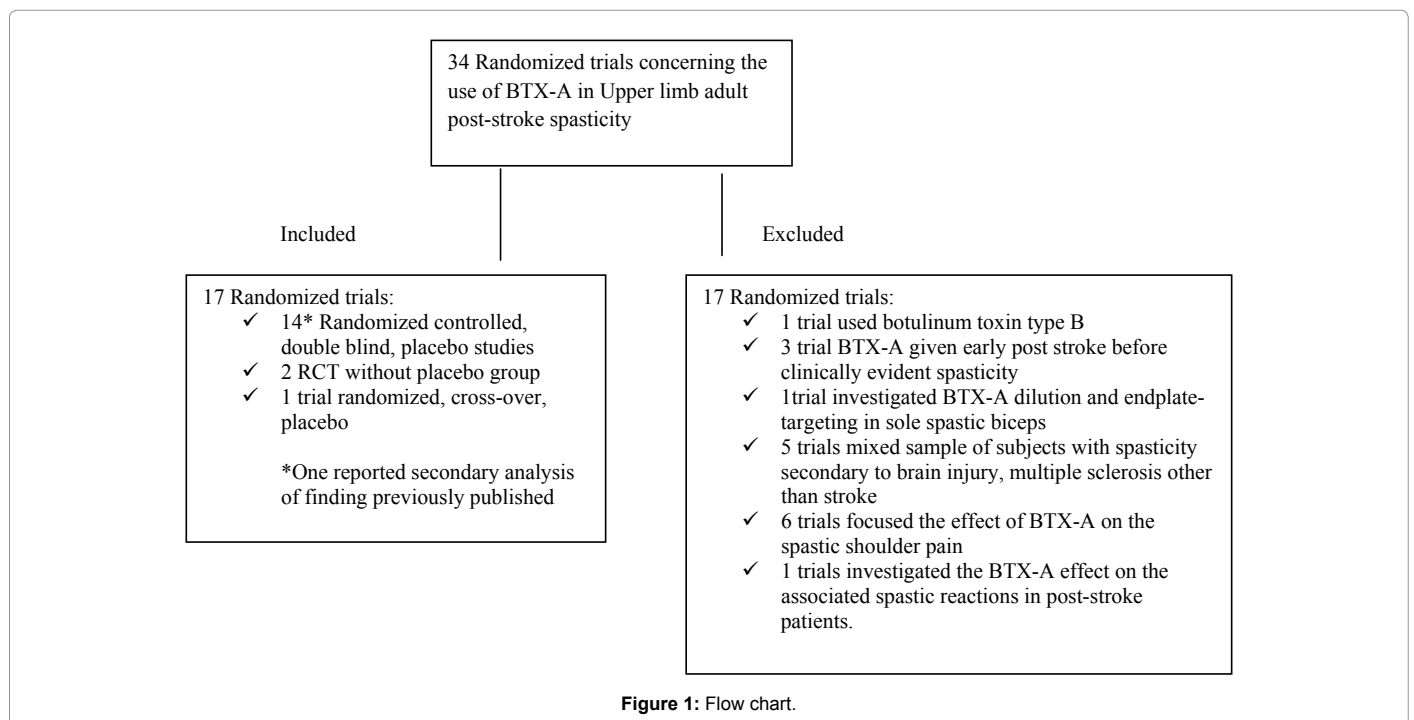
34 Randomized trials concerning the use of BTX-A in Upper limb adult post-stroke spasticity

Included

Excluded

17 Randomized trials:
✓ 14* Randomized controlled, double blind, placebo studies
✓ 2 RCT without placebo group
✓ 1 trial randomized, cross-over, placebo

*One reported secondary analysis of finding previously published

17 Randomized trials:
✓ 1 trial used botulinum toxin type B
✓ 3 trial BTX-A given early post stroke before clinically evident spasticity
✓ 1trial investigated BTX-A dilution and endplate-targeting in sole spastic biceps
✓ 5 trials mixed sample of subjects with spasticity secondary to brain injury, multiple sclerosis other than stroke
✓ 6 trials focused the effect of BTX-A on the spastic shoulder pain
✓ 1 trials investigated the BTX-A effect on the associated spastic reactions in post-stroke patients.

Figure 1: Flow chart.